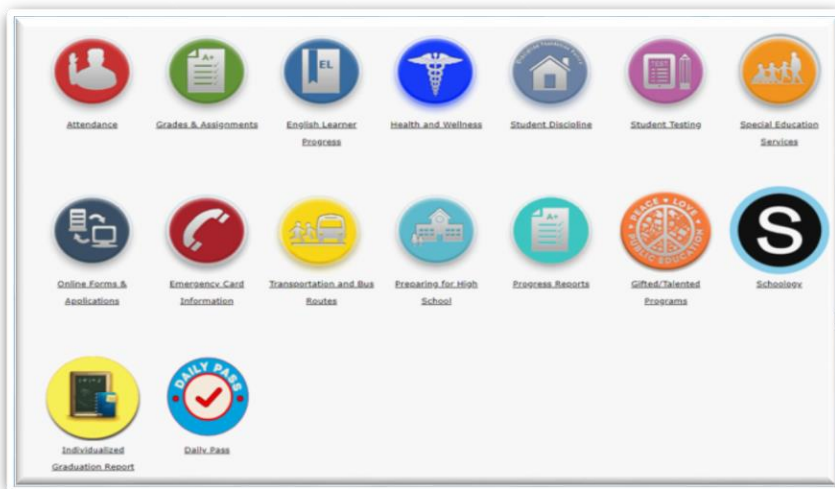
A+

EL

TEST

Attendance

Grades & Assignments

English Learner Progress

Health and Wellness

Student Discipline

Student Testing

Special Education Services

A+

PEACE LOVE PUBLIC EDUCATION

S

Online Forms & Applications

Emergency Card Information

Transportation and Bus Routes

Preparing for High School

Progress Reports

Gifted/Talented Programs

Schoology

DAILY PASS

Individualized Graduation Report

Daily Pass